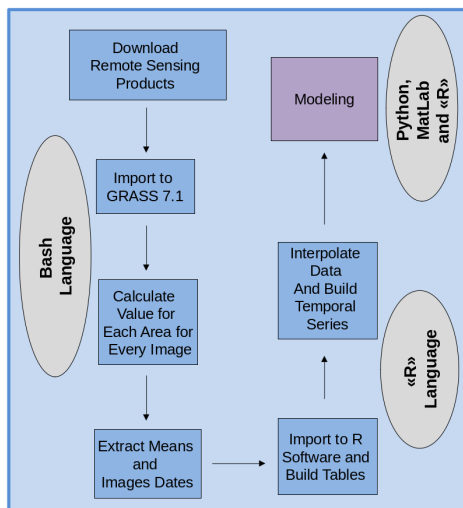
Download Remote Sensing Products

Import to GRASS 7.1

Calculate Value for Each Area for Every Image

Extract Means and Images Dates

Import to R Software and Build Tables

Interpolate Data And Build Temporal Series

Modeling

Bash Language

Python, MatLab and «R»

«R» Language